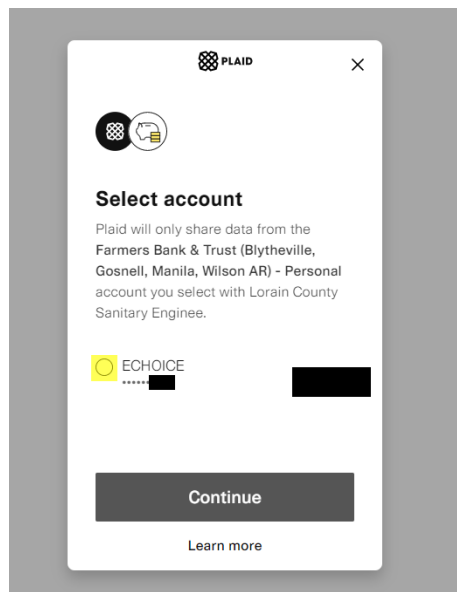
PLAID

×

Select account

Plaid will only share data from the Farmers Bank & Trust (Blytheville, Gosnell, Manila, Wilson AR) - Personal account you select with Lorain County Sanitary Enginee.

ECHOICE
••••••

Continue

Learn more